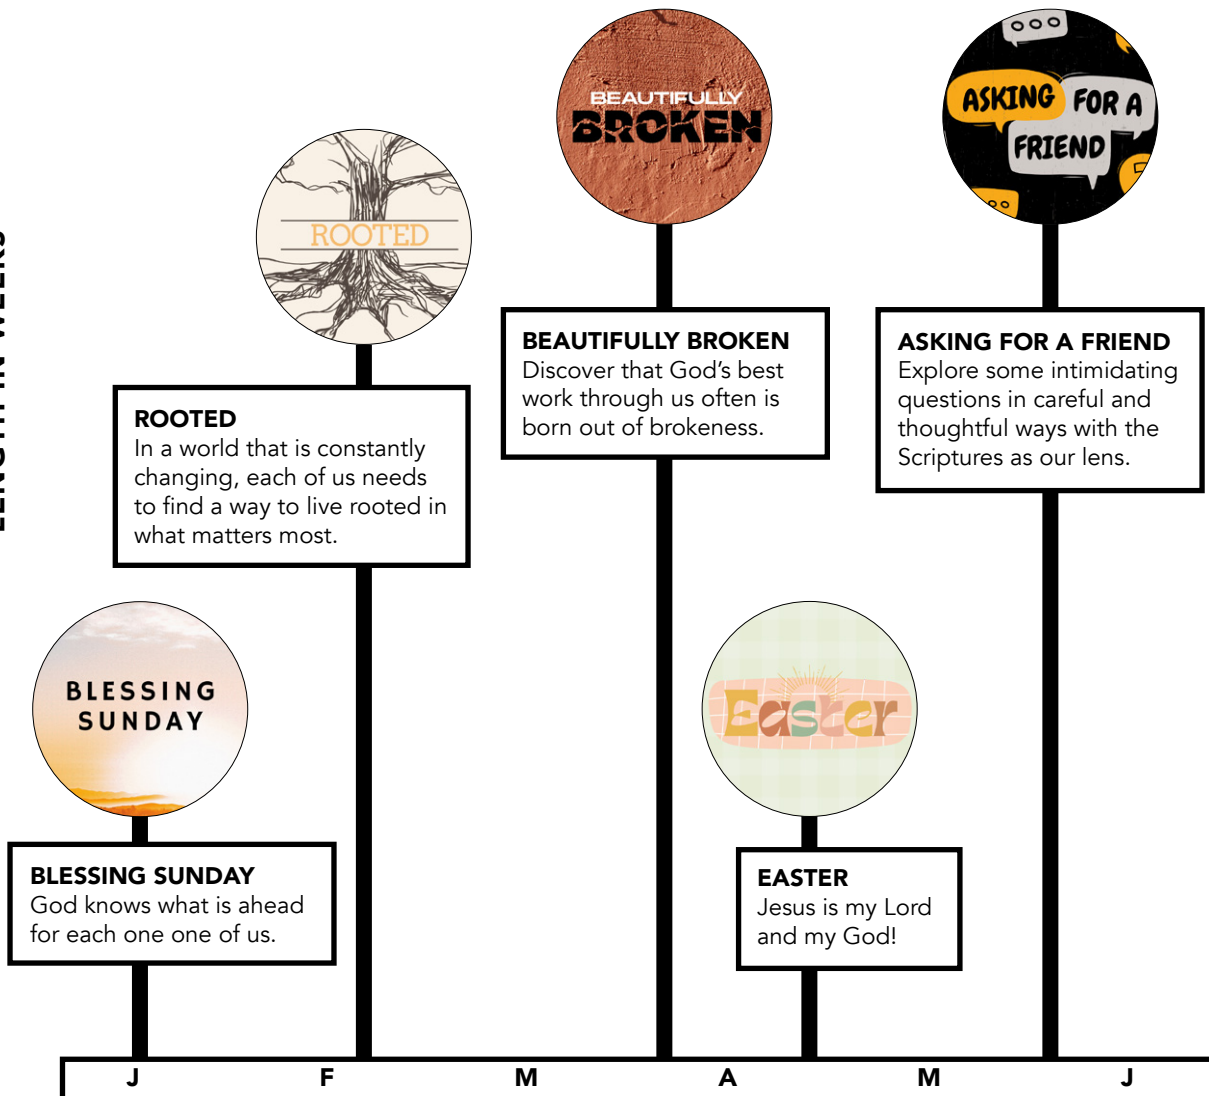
LENGTH IN WEEKS

ROOTED

BEAUTIFULLY BROKEN

ASKING FOR A FRIEND

ROOTED
In a world that is constantly changing, each of us needs to find a way to live rooted in what matters most.

BEAUTIFULLY BROKEN
Discover that God's best work through us often is born out of brokeness.

ASKING FOR A FRIEND
Explore some intimidating questions in careful and thoughtful ways with the Scriptures as our lens.

BLESSING SUNDAY

Easter

BLESSING SUNDAY
God knows what is ahead for each one one of us.

EASTER
Jesus is my Lord and my God!

J F M A M J